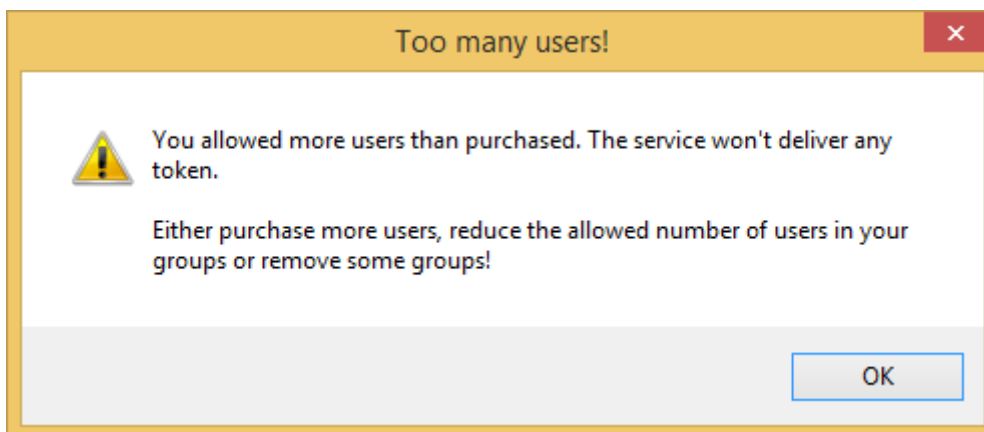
Too many users!

×

You allowed more users than purchased. The service won't deliver any token.

Either purchase more users, reduce the allowed number of users in your groups or remove some groups!

OK